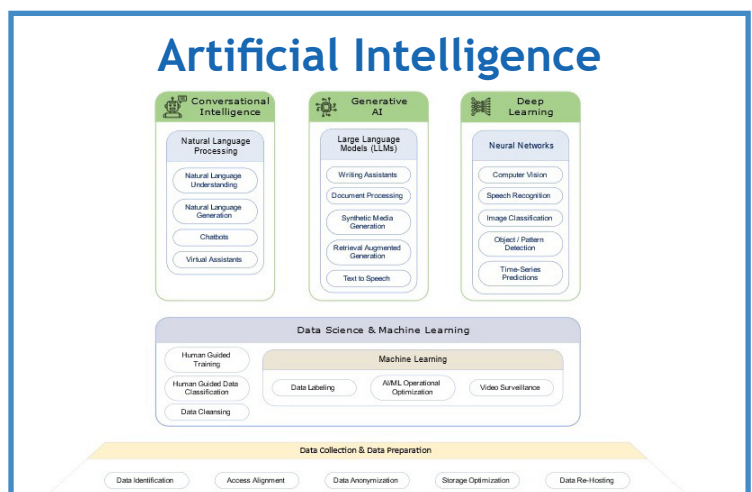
Artificial Intelligence

Conversational Intelligence

Natural Language Processing

Natural Language Understanding

Natural Language Generation

Chatbots

Virtual Assistants

Generative AI

Large Language Models (LLMs)

Writing Assistants

Document Processing

Synthetic Media Generation

Retrieval Augmented Generation

Text to Speech

Deep Learning

Neural Networks

Computer Vision

Speech Recognition

Image Classification

Object / Pattern Detection

Time-Series Predictions

Data Science & Machine Learning

Human Guided Training

Human Guided Data Classification

Data Cleansing

Machine Learning

Data Labeling

AI/ML Operational Optimization

Video Surveillance

Data Collection & Data Preparation

Data Identification

Access Alignment

Data Anonymization

Storage Optimization

Data Re-Hosting